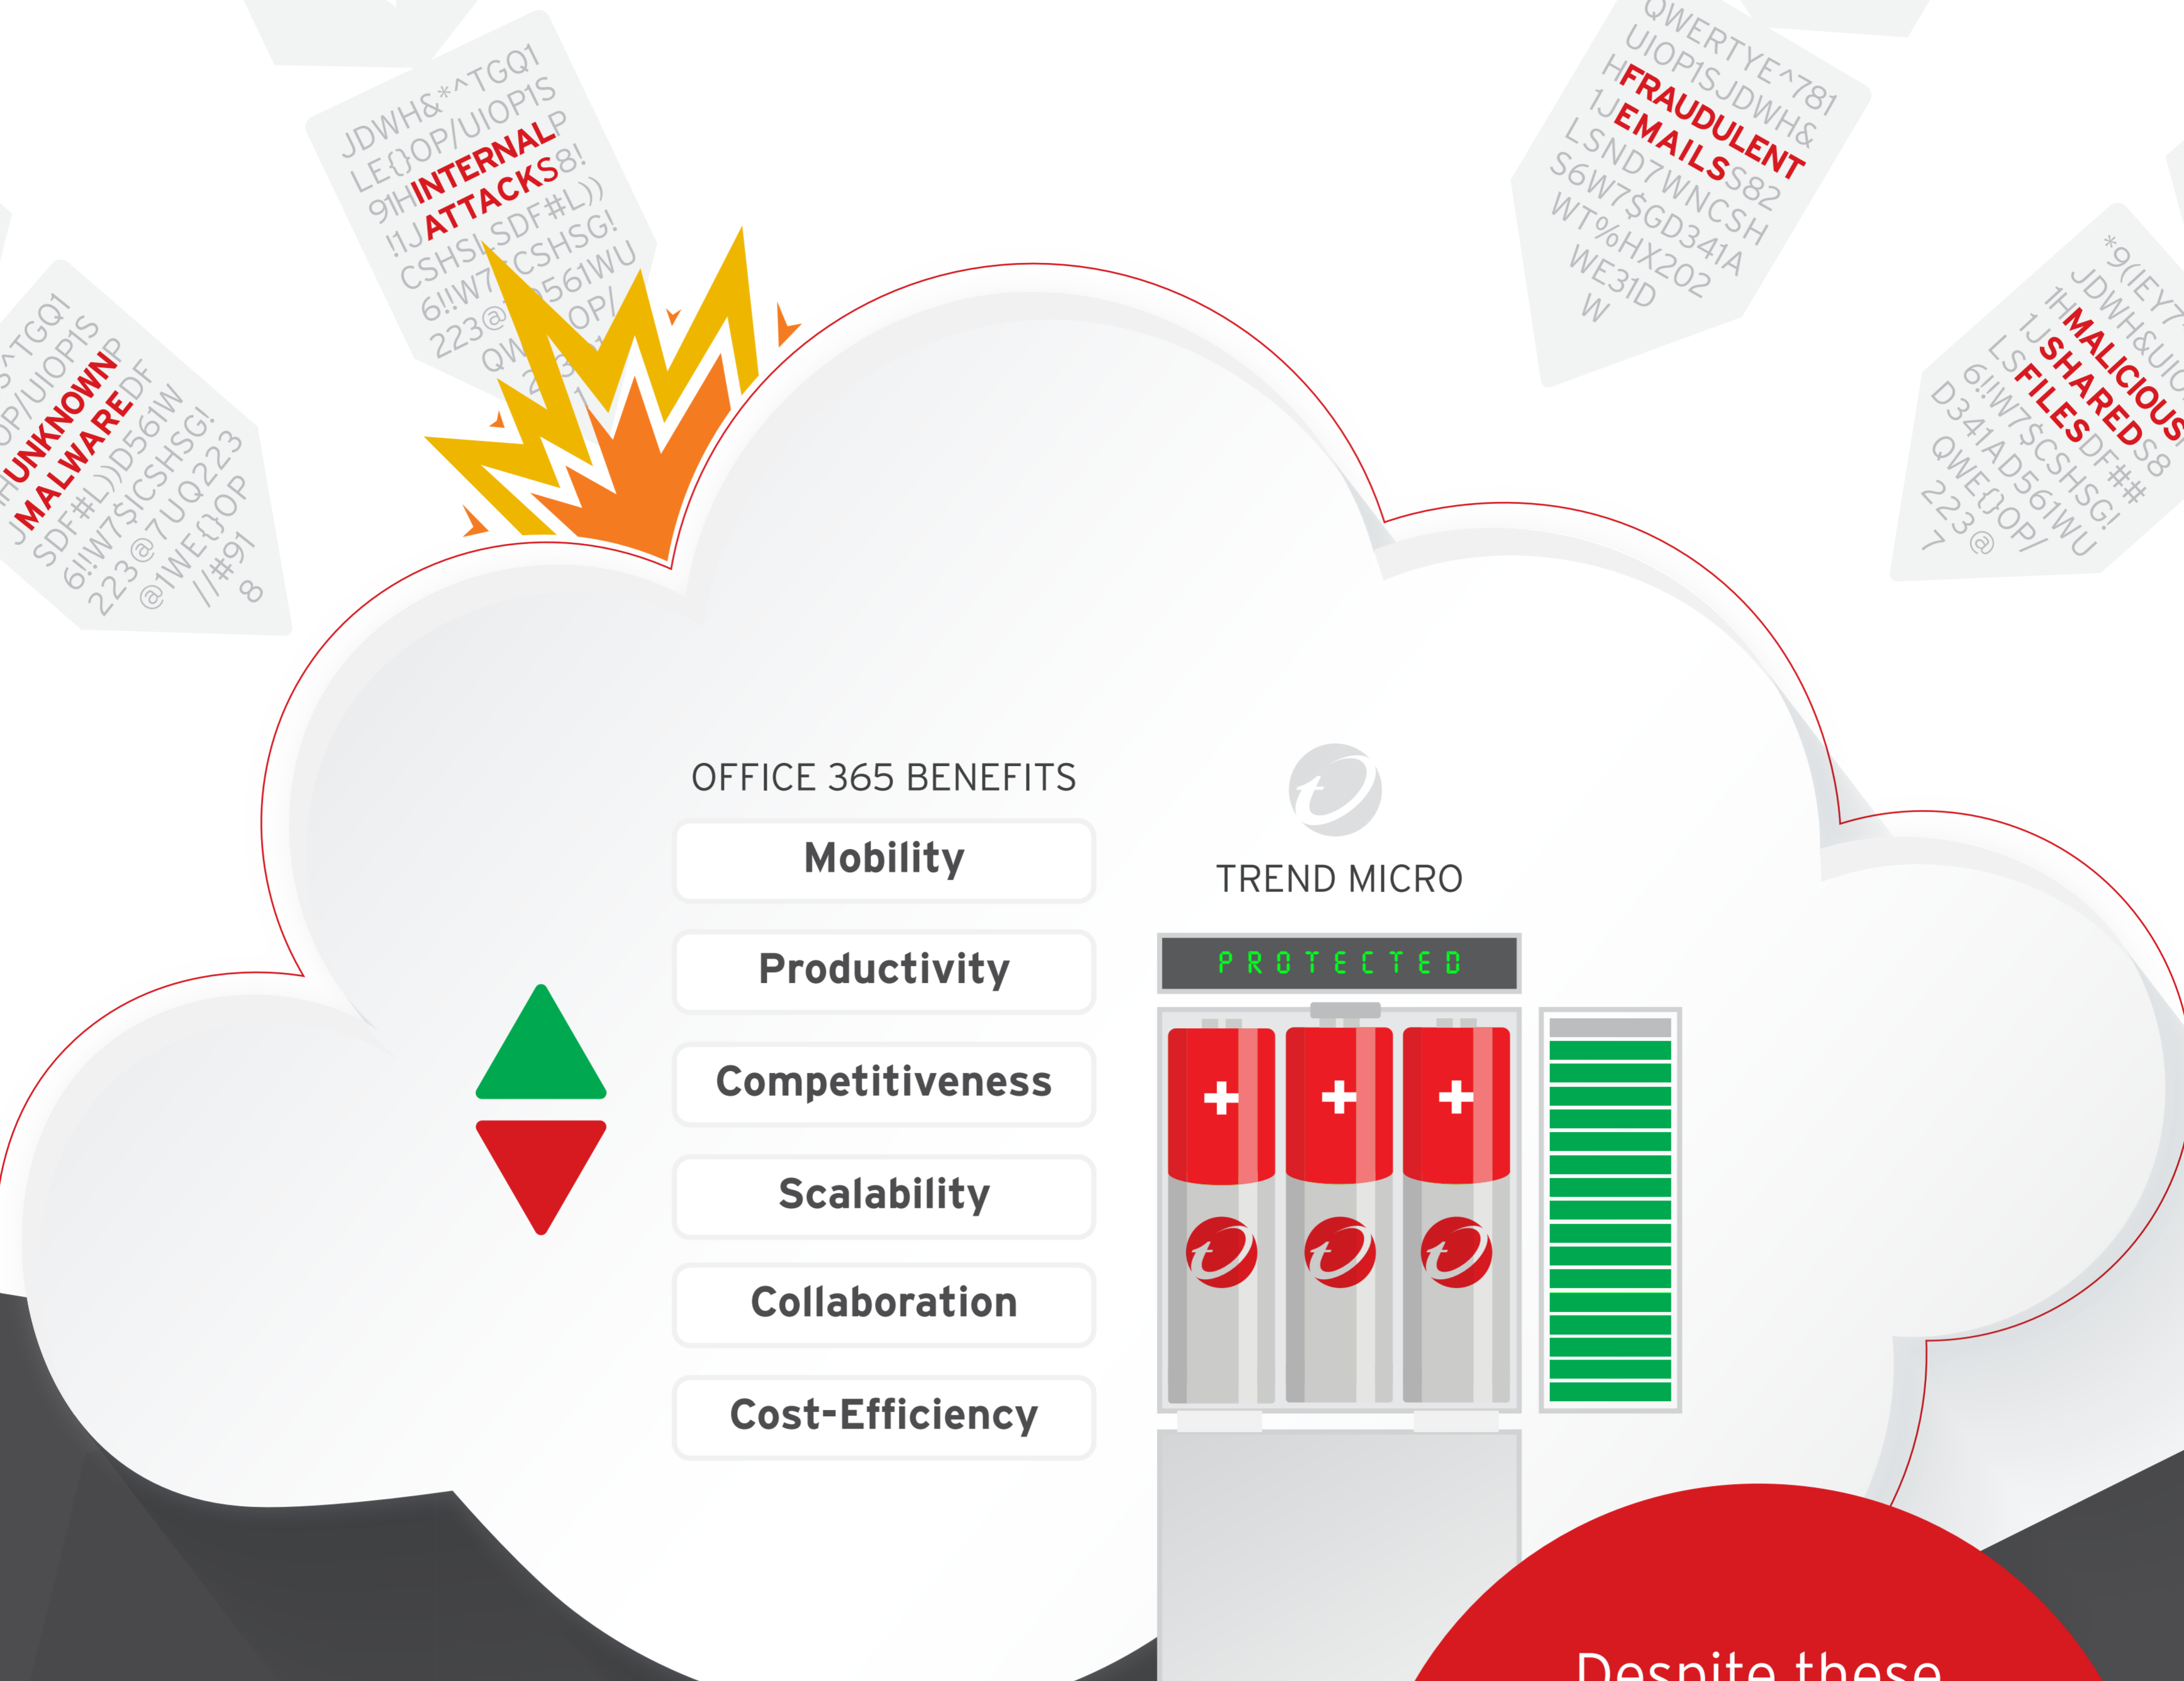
JDWH&*^TGQ1
LE{}OP/UIOP1S
91H INTERNAL P
!1J ATTACKS 8!
CSHSI SDF#L))
6!!W7 CSHSG!
223@ 561WU
QW OP/

^TGQ1
P/UIOP1S
UNKNOWN P
MALWARE DF
SDF#L))D561W
6!!W7$ICSHSG!
223@7UQ223
@1WE{}OP
//#91
8

QWERTYE^781
UIOP1SJDWH&
H FRAUDULENT
1J EMAILS S82
LSND7WNCSH
S6W7$GD341A
WT%HX202
WE31D
W

*9(IEY7
JDWH&UIO
1H MALICIOUS
1J SHARED S8
LS FILES DF##
6!!W7$CSHSG!
D341AD561WU
QWE{}OP/
223@
7

OFFICE 365 BENEFITS

Mobility

Productivity

Competitiveness

Scalability

Collaboration

Cost-Efficiency

TREND MICRO

PROTECTED

Despite these